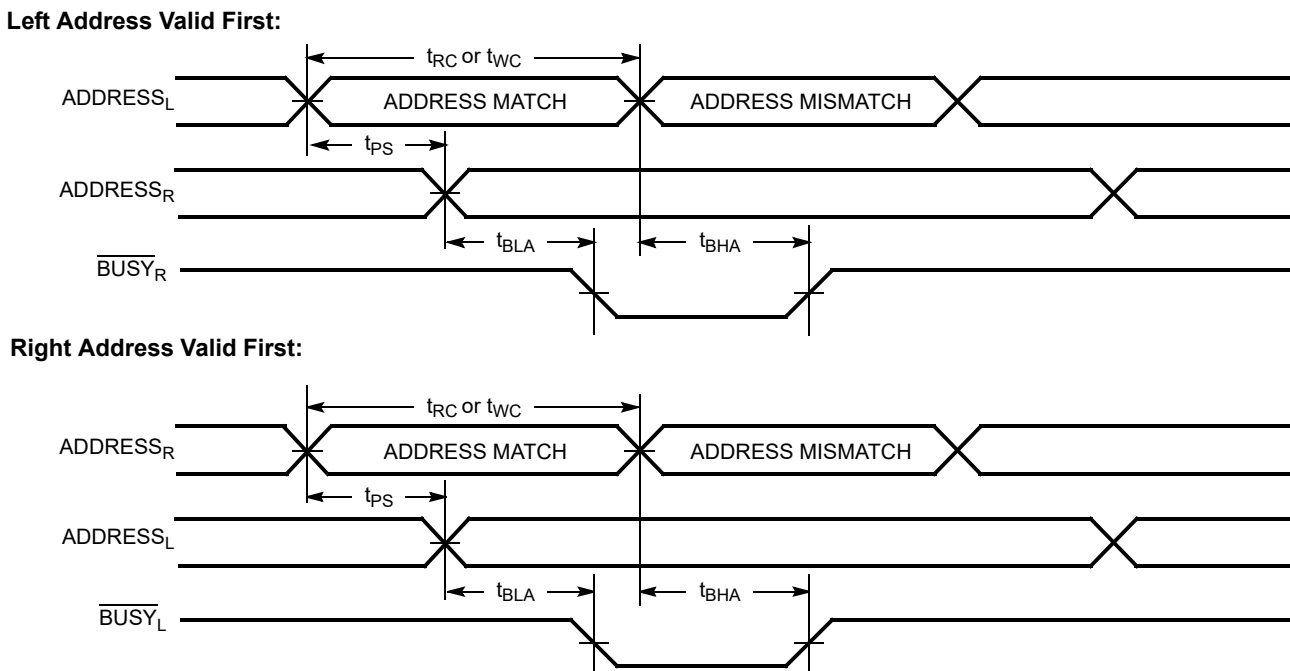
Left Address Valid First:

$t_{RC}$ or $t_{WC}$

$ADDRESS_L$

ADDRESS MATCH

ADDRESS MISMATCH

$t_{PS}$

$ADDRESS_R$

$t_{BLA}$

$t_{BHA}$

$\overline{BUSY_R}$

Right Address Valid First:

$t_{RC}$ or $t_{WC}$

$ADDRESS_R$

ADDRESS MATCH

ADDRESS MISMATCH

$t_{PS}$

$ADDRESS_L$

$t_{BLA}$

$t_{BHA}$

$\overline{BUSY_L}$